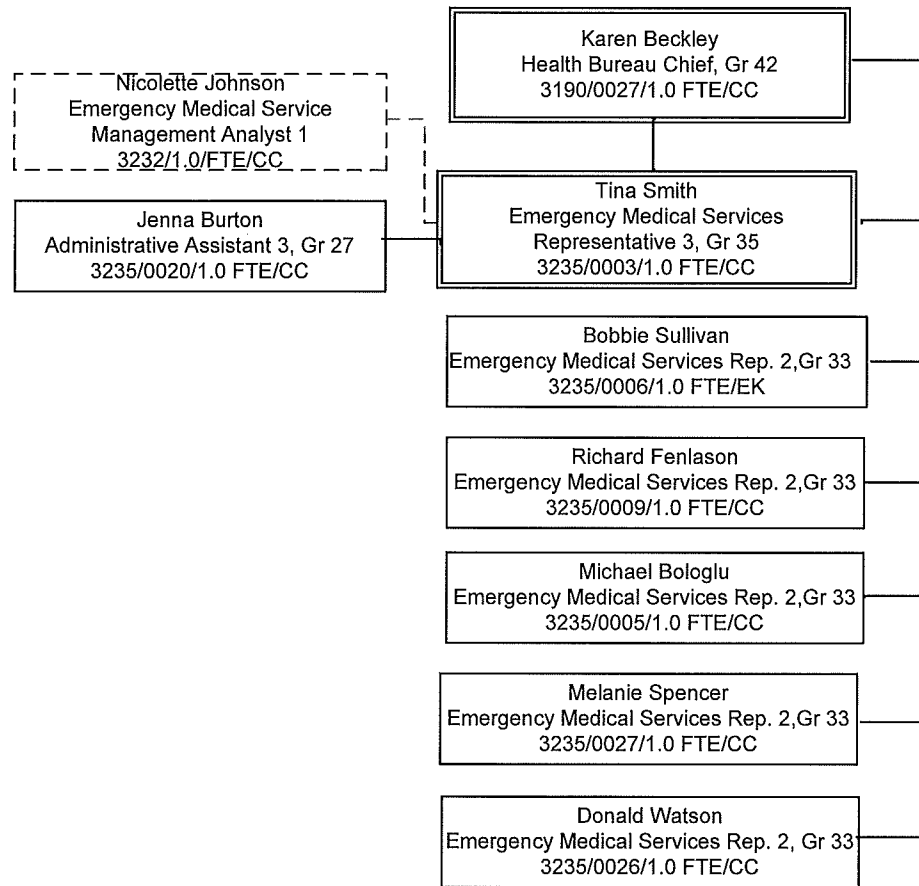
Karen Beckley
Health Bureau Chief, Gr 42
3190/0027/1.0 FTE/CC

Nicolette Johnson
Emergency Medical Service
Management Analyst 1
3232/1.0/FTE/CC

Tina Smith
Emergency Medical Services
Representative 3, Gr 35
3235/0003/1.0 FTE/CC

Jenna Burton
Administrative Assistant 3, Gr 27
3235/0020/1.0 FTE/CC

Bobbie Sullivan
Emergency Medical Services Rep. 2,Gr 33
3235/0006/1.0 FTE/EK

Richard Fenlason
Emergency Medical Services Rep. 2,Gr 33
3235/0009/1.0 FTE/CC

Michael Bologlu
Emergency Medical Services Rep. 2,Gr 33
3235/0005/1.0 FTE/CC

Melanie Spencer
Emergency Medical Services Rep. 2,Gr 33
3235/0027/1.0 FTE/CC

Donald Watson
Emergency Medical Services Rep. 2, Gr 33
3235/0026/1.0 FTE/CC